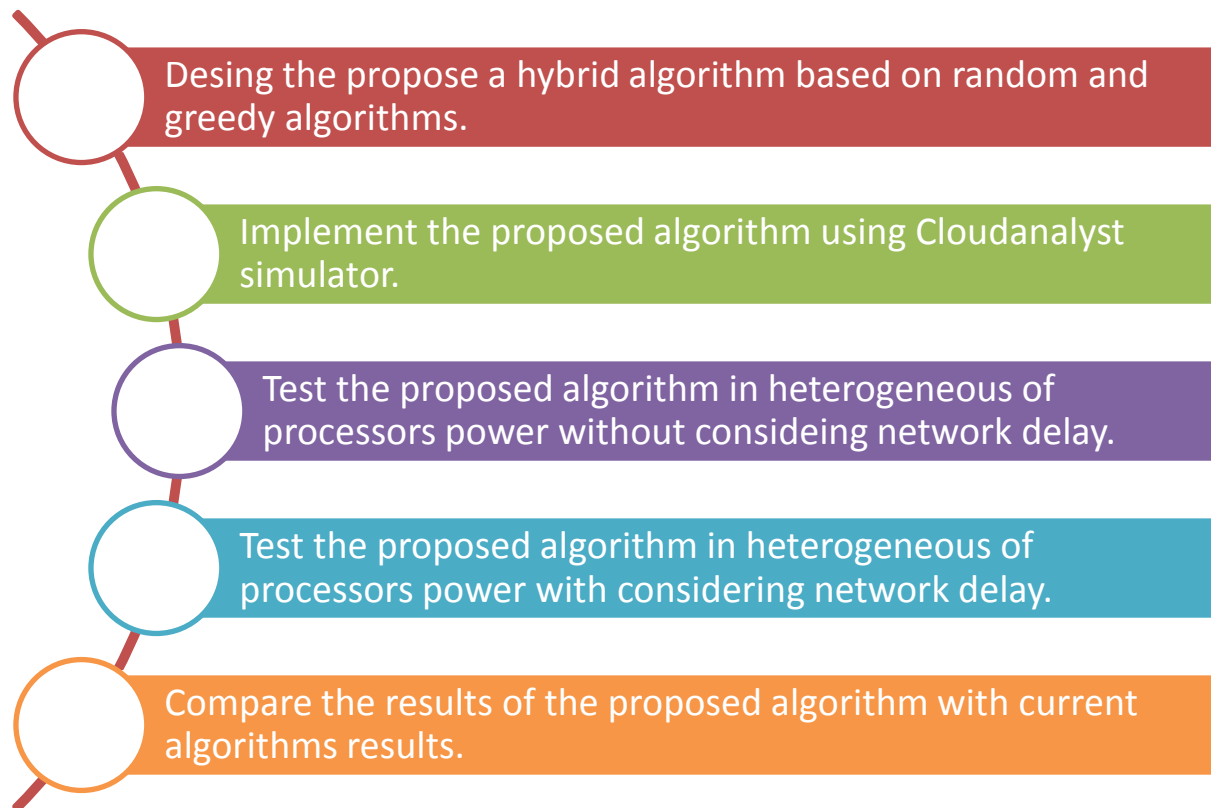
Desing the propose a hybrid algorithm based on random and greedy algorithms.

Implement the proposed algorithm using Cloudanalyst simulator.

Test the proposed algorithm in heterogeneous of processors power without consideing network delay.

Test the proposed algorithm in heterogeneous of processors power with considering network delay.

Compare the results of the proposed algorithm with current algorithms results.